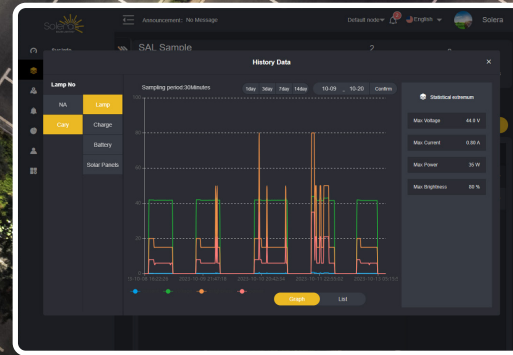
Solera

Announcement : No Message

Default node

English

Solera

SAL Sample

2

History Data

×

Lamp No

NA

Cary

Lamp

Charge

Battery

Solar Panels

Sampling period:30Minutes

1day

3day

7day

14day

10-09

~

10-20

Confirm

Statistical extremum

| Max Voltage | 44.0 V |
|---|---|
| Max Current | 0.80 A |
| Max Power | 35 W |
| Max Brightness | 80 % |

100

80

60

40

20

0

2023-10-09 16:03:00

2023-10-10 23:47:10

2023-10-12 23:40:34

2023-10-11 22:03:02

2023-10-13 05:09:53

Graph

List